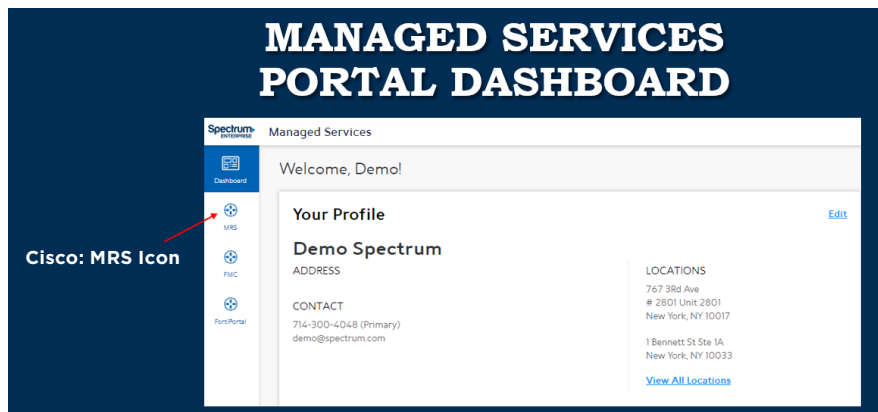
MANAGED SERVICES PORTAL DASHBOARD

Spectrum ENTERPRISE

Managed Services

Dashboard

MRS

FMC

FortiPortal

Cisco: MRS Icon

Welcome, Demo!

Your Profile

Edit

Demo Spectrum

ADDRESS

CONTACT

714-300-4048 (Primary)
demo@spectrum.com

LOCATIONS

767 3Rd Ave
# 2801 Unit 2801
New York, NY 10017

1 Bennett St Ste 1A
New York, NY 10033

View All Locations